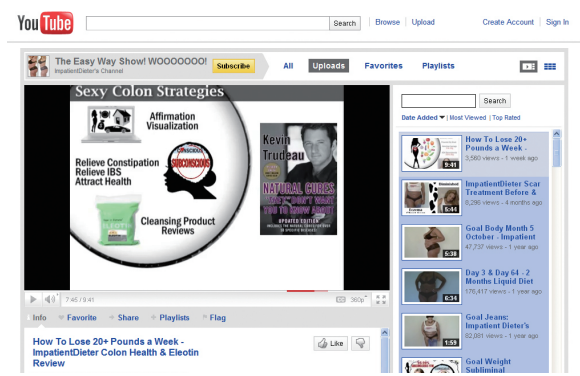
YouTube

Search | Browse | Upload

Create Account | Sign In

The Easy Way Show! WOOOOOOO!
ImpatientDieter's Channel

Subscribe

All | Uploads | Favorites | Playlists

Sexy Colon Strategies

Affirmation Visualization

Relieve Constipation
Relieve IBS
Attract Health

SUBCONSCIOUS

Cleansing Product Reviews

Kevin Trudeau

NATURAL CURES "THEY" DON'T WANT YOU TO KNOW ABOUT

UPDATED EDITION

7:45 / 9:41

360p

Info | Favorite | Share | Playlists | Flag

How To Lose 20+ Pounds a Week - ImpatientDieter Colon Health & Eleotin Review

Like

Search

Date Added | Most Viewed | Top Rated

How To Lose 20+ Pounds a Week -
3,560 views - 1 week ago
9:41

ImpatientDieter Scar Treatment Before &
8,296 views - 4 months ago
6:44

Goal Body Month 5 October - Impatient
47,737 views - 1 year ago
5:38

Day 3 & Day 64 - 2 Months Liquid Diet
176,417 views - 1 year ago
6:34

Goal Jeans: Impatient Dieter's
82,881 views - 1 year ago
1:59

Goal Weight Subliminal